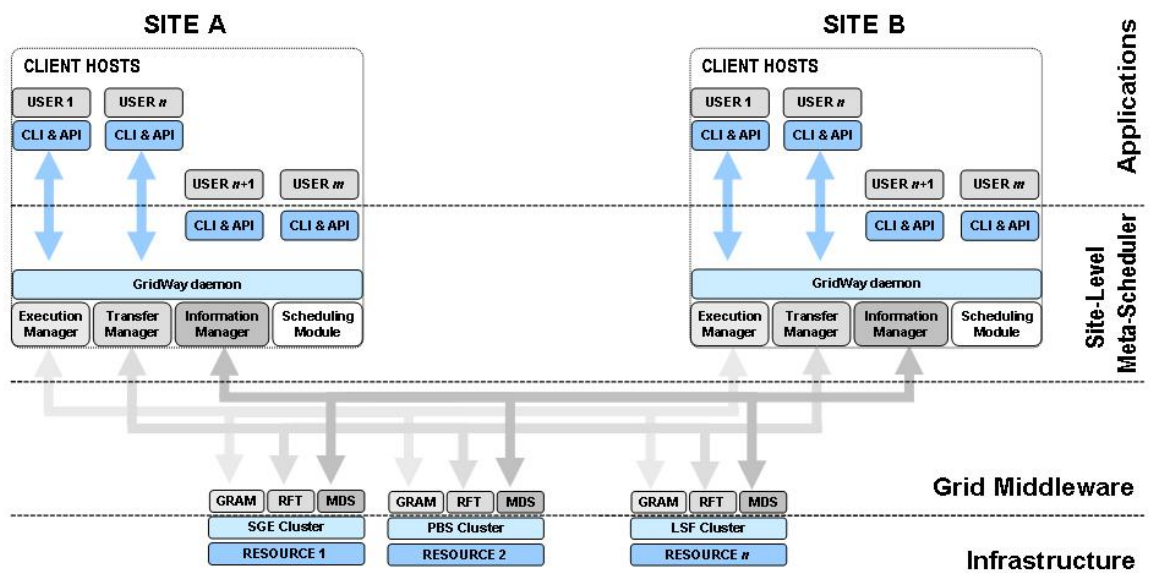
SITE A

CLIENT HOSTS

USER 1

USER *n*

CLI & API

CLI & API

USER *n*+1

USER *m*

CLI & API

CLI & API

GridWay daemon

Execution Manager

Transfer Manager

Information Manager

Scheduling Module

SITE B

CLIENT HOSTS

USER 1

USER *n*

CLI & API

CLI & API

USER *n*+1

USER *m*

CLI & API

CLI & API

GridWay daemon

Execution Manager

Transfer Manager

Information Manager

Scheduling Module

Applications

Site-Level Meta-Scheduler

GRAM RFT MDS

SGE Cluster

RESOURCE 1

GRAM RFT MDS

PBS Cluster

RESOURCE 2

GRAM RFT MDS

LSF Cluster

RESOURCE *n*

Grid Middleware

Infrastructure